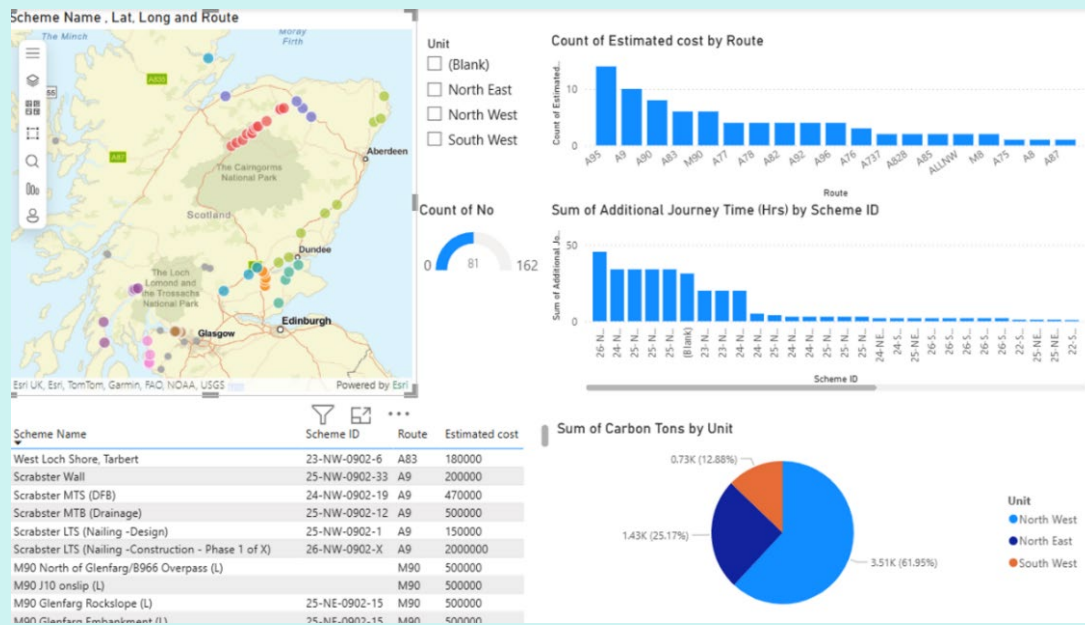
Scheme Name , Lat, Long and Route

The Minch
Moray Firth
A835
A87
Aberdeen
The Cairngorms National Park
Scotland
Dundee
The Loch Lomond and the Trossachs National Park
Glasgow
Edinburgh
Esri UK, Esri, TomTom, Garmin, FAO, NOAA, USGS
Powered by Esri

Unit
(Blank)
North East
North West
South West

Count of Estimated cost by Route

Count of Estimated...
10
0
A95 A9 A90 A83 M90 A77 A78 A82 A92 A96 A76 A737 A828 A85 ALLNW M8 A75 A8 A87
Route

Count of No
0 81 162

Sum of Additional Journey Time (Hrs) by Scheme ID

Sum of Additional Jo...
50
0
26-N... 24-N... 25-N... 25-N... 25-N... (Blank) 23-N... 25-N... 24-N... 24-N... 24-N... 24-N... 25-N... 25-N... 24-N... 25-NE... 25-NE... 24-S... 26-S... 26-S... 26-S... 24-S... 22-S... 25-NE... 22-S...
Scheme ID

| Scheme Name | Scheme ID | Route | Estimated cost |
|---|---|---|---|
| West Loch Shore, Tarbert | 23-NW-0902-6 | A83 | 180000 |
| Scrabster Wall | 25-NW-0902-33 | A9 | 200000 |
| Scrabster MTS (DFB) | 24-NW-0902-19 | A9 | 470000 |
| Scrabster MTB (Drainage) | 25-NW-0902-12 | A9 | 500000 |
| Scrabster LTS (Nailing -Design) | 25-NW-0902-1 | A9 | 150000 |
| Scrabster LTS (Nailing -Construction - Phase 1 of X) | 26-NW-0902-X | A9 | 2000000 |
| M90 North of Glenfarg/B966 Overpass (L) | | M90 | 500000 |
| M90 J10 onslip (L) | | M90 | 500000 |
| M90 Glenfarg Rockslope (L) | 25-NE-0902-15 | M90 | 500000 |
| M90 Glenfarg Embankment (L) | 25-NE-0902-15 | M90 | 500000 |

Sum of Carbon Tons by Unit

0.73K (12.88%)
1.43K (25.17%)
3.51K (61.95%)

Unit
North West
North East
South West